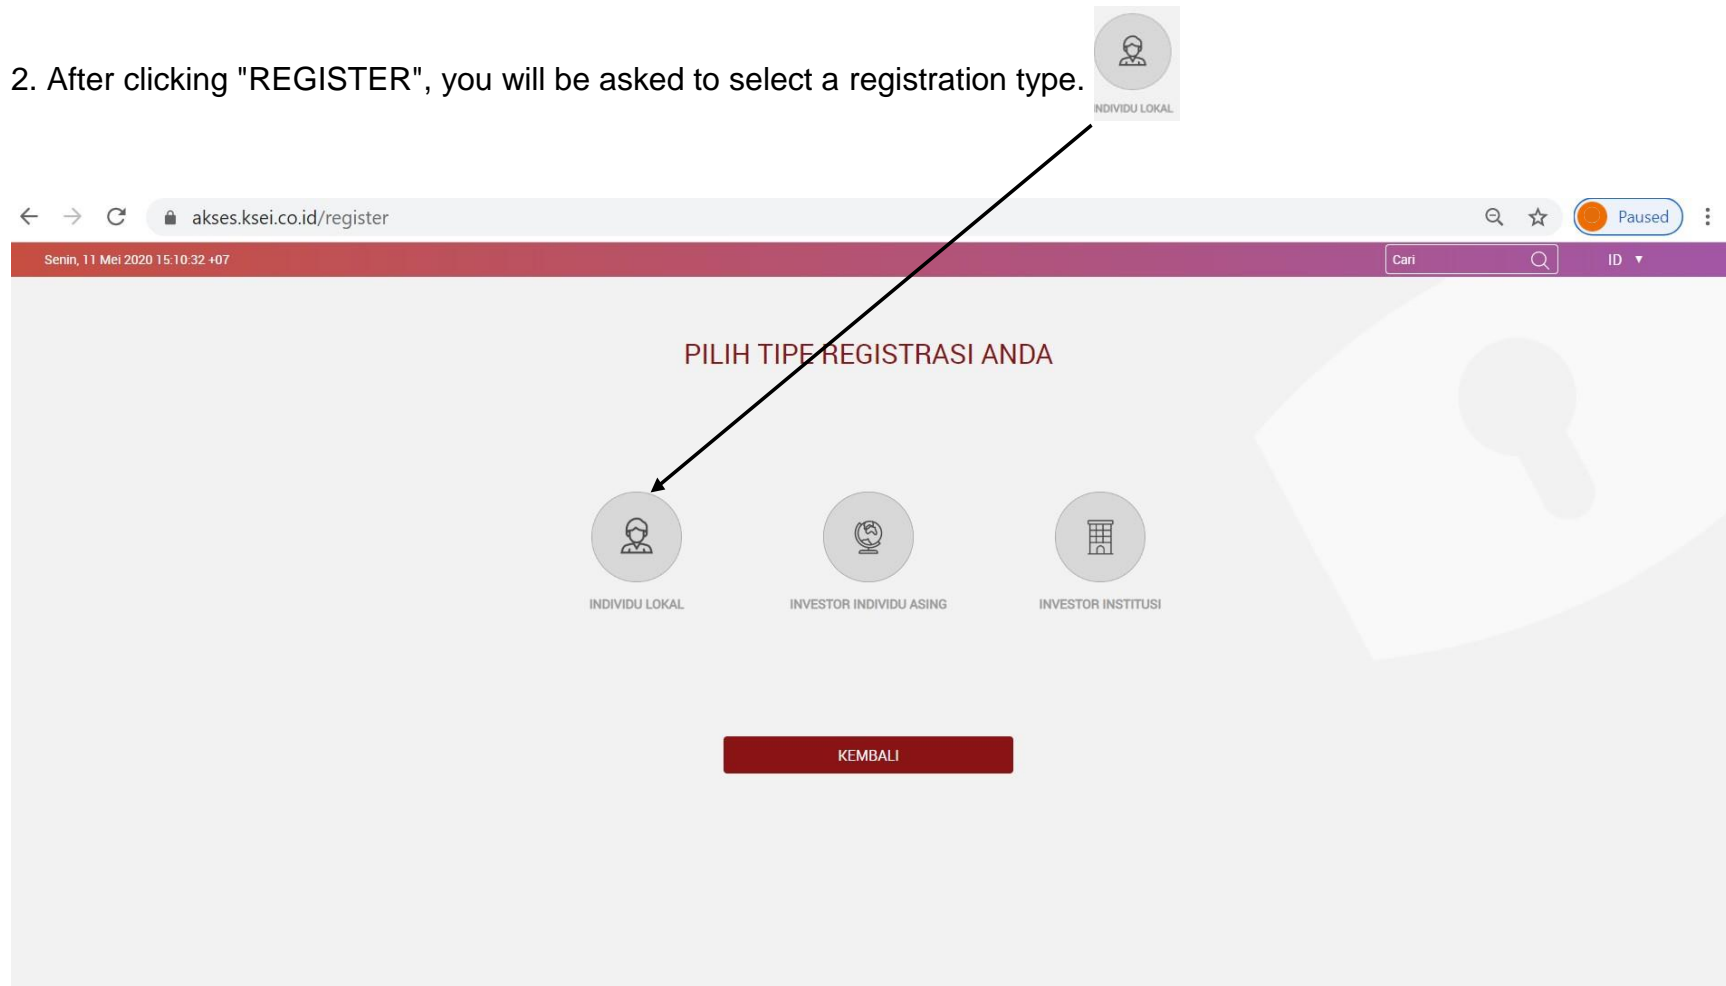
2. After clicking "REGISTER", you will be asked to select a registration type.

NDIVIDU LOKAL

akses.ksei.co.id/register

Paused

Senin, 11 Mei 2020 15:10:32 +07

Cari

ID ▾

PILIH TIPE REGISTRASI ANDA

INDIVIDU LOKAL

INVESTOR INDIVIDU ASING

INVESTOR INSTITUSI

KEMBALI